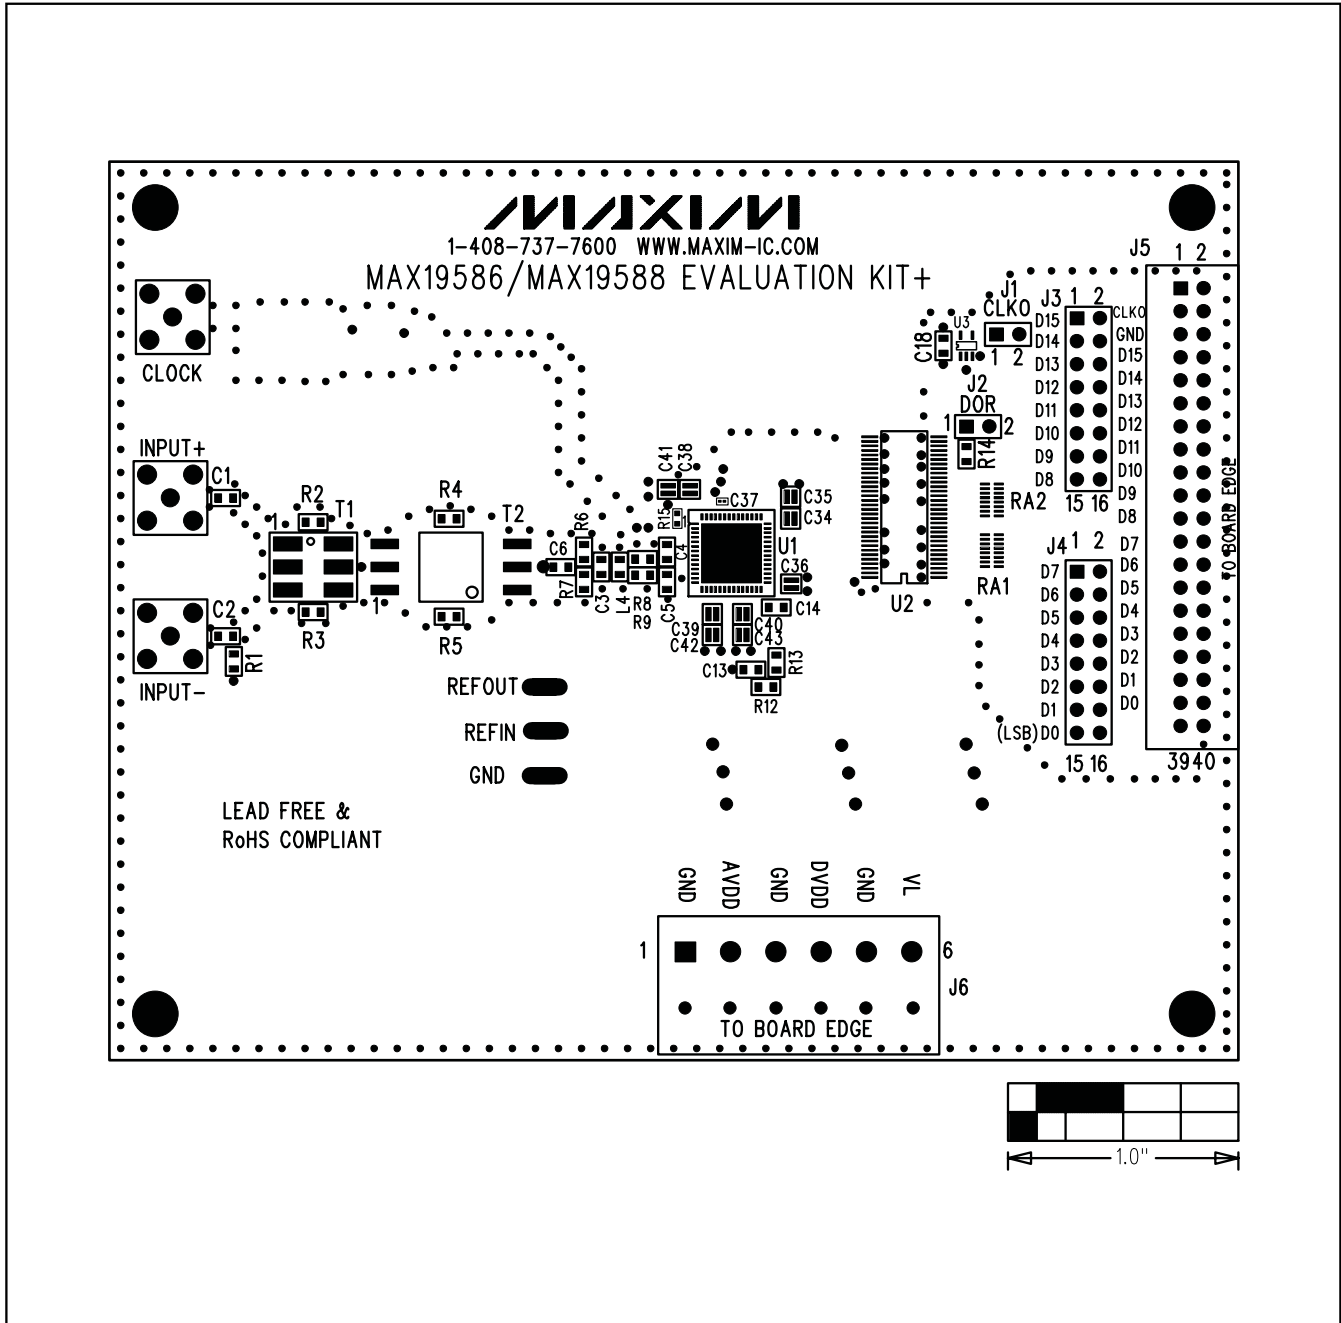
MAXIM
1-408-737-7600 WWW.MAXIM-IC.COM
MAX19586/MAX19588 EVALUATION KIT+

CLOCK

INPUT+
C1
R2
T1
R4
T2
1
1
R3
R5
C2
R1
INPUT-

C6
R6
R7
C3
L4
R8
R9
C5
C4
R15
C41
C38
C37
C35
C34
U1
C36
C14
C39
C42
C40
C43
C13
R13
R12

C18
U3
J1
CLKO
1 2
J2
DOR
1 2
R14
U2
RA2
RA1

J3 1 2
D15
D14
D13
D12
D11
D10
D9
D8
15 16

CLKO
GND
D15
D14
D13
D12
D11
D10
D9
D8
D7
D6
D5
D4
D3
D2
D1
D0

J5
1 2
TO BOARD EDGE
39 40

J4 1 2
D7
D6
D5
D4
D3
D2
D1
(LSB) D0
15 16

REFOUT
REFIN
GND

LEAD FREE &
RoHS COMPLIANT

GND AVDD GND DVDD GND VL
1
6
J6
TO BOARD EDGE

1.0"